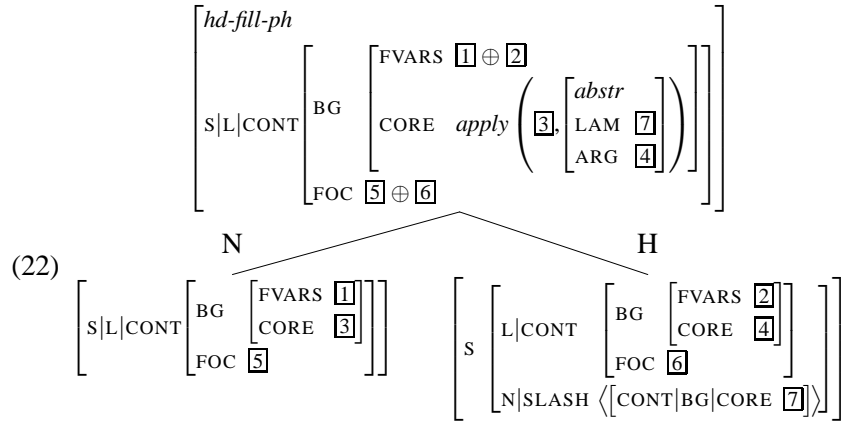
hd-fill-ph

S|L|CONT BG FVARS $\boxed{1} \oplus \boxed{2}$

CORE apply $\left(\boxed{3}, \right.$ abstr LAM $\boxed{7}$ ARG $\left.\boxed{4}\right)$

FOC $\boxed{5} \oplus \boxed{6}$

(22)

N

S|L|CONT BG FVARS $\boxed{1}$ CORE $\boxed{3}$ FOC $\boxed{5}$

H

S L|CONT BG FVARS $\boxed{2}$ CORE $\boxed{4}$ FOC $\boxed{6}$

N|SLASH $\langle$[CONT|BG|CORE $\boxed{7}$]$\rangle$